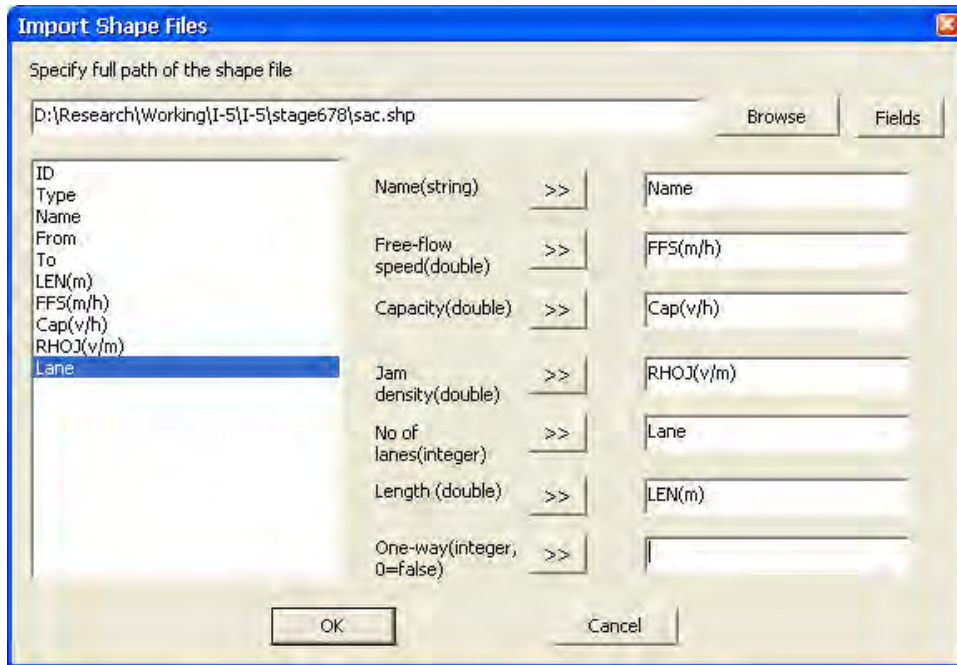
Import Shape Files

Specify full path of the shape file

D:\Research\Working\I-5\I-5\stage678\sac.shp

Browse

Fields

ID
Type
Name
From
To
LEN(m)
FFS(m/h)
Cap(v/h)
RHOJ(v/m)
Lane

Name(string) >> Name

Free-flow speed(double) >> FFS(m/h)

Capacity(double) >> Cap(v/h)

Jam density(double) >> RHOJ(v/m)

No of lanes(integer) >> Lane

Length (double) >> LEN(m)

One-way(integer, 0=false) >>

OK

Cancel